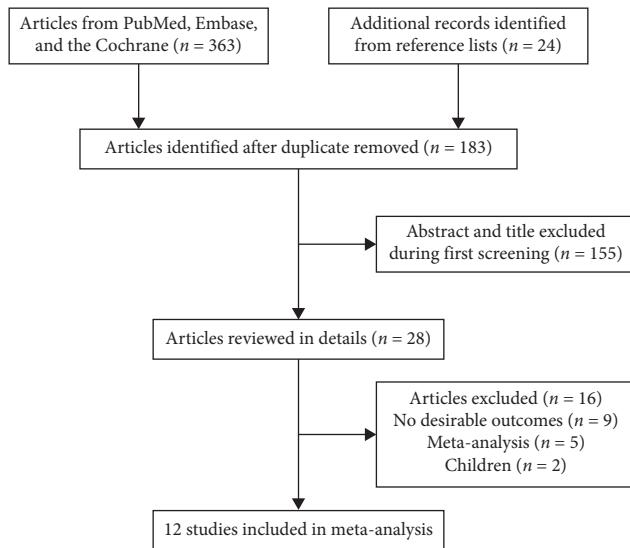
Articles from PubMed, Embase, and the Cochrane ($n = 363$)

Additional records identified from reference lists ($n = 24$)

Articles identified after duplicate removed ($n = 183$)

Abstract and title excluded during first screening ($n = 155$)

Articles reviewed in details ($n = 28$)

Articles excluded ($n = 16$)
No desirable outcomes ($n = 9$)
Meta-analysis ($n = 5$)
Children ($n = 2$)

12 studies included in meta-analysis